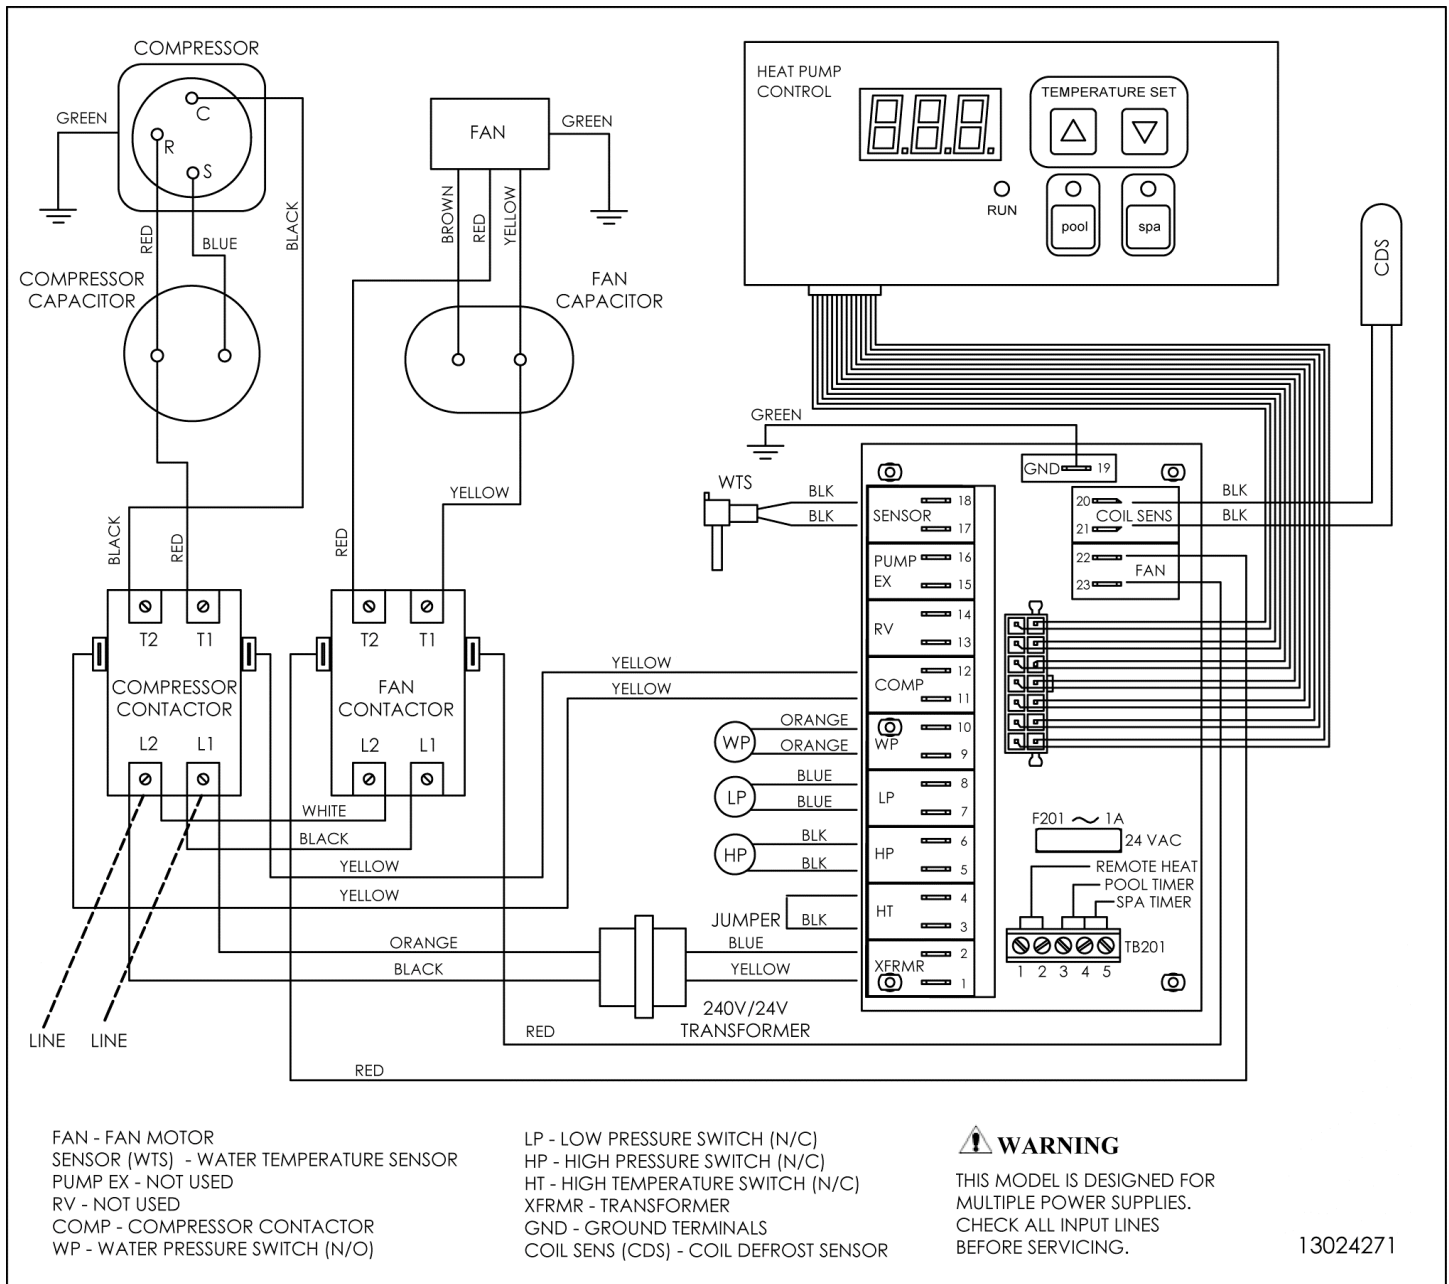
COMPRESSOR

GREEN

C

R

S

RED

BLUE

BLACK

COMPRESSOR CAPACITOR

FAN

GREEN

BROWN

RED

YELLOW

FAN CAPACITOR

HEAT PUMP CONTROL

TEMPERATURE SET

RUN

pool

spa

CDS

GREEN

GND 19

WTS

BLK

BLK

SENSOR 18 17

PUMP EX 16 15

RV 14 13

COMP 12 11

WP 10 9

LP 8 7

HP 6 5

HT 4 3

XFRMR 2 1

20 21 COIL SENS

BLK

BLK

22 23 FAN

YELLOW

BLACK

RED

RED

YELLOW

T2 T1

COMPRESSOR CONTACTOR

L2 L1

T2 T1

FAN CONTACTOR

L2 L1

YELLOW

YELLOW

ORANGE

ORANGE

WP

BLUE

BLUE

LP

BLK

BLK

HP

JUMPER BLK

WHITE

BLACK

YELLOW

YELLOW

F201 ~ 1A

24 VAC

REMOTE HEAT

POOL TIMER

SPA TIMER

TB201

1 2 3 4 5

ORANGE

BLACK

BLUE

YELLOW

240V/24V TRANSFORMER

RED

RED

LINE LINE

FAN - FAN MOTOR
SENSOR (WTS) - WATER TEMPERATURE SENSOR
PUMP EX - NOT USED
RV - NOT USED
COMP - COMPRESSOR CONTACTOR
WP - WATER PRESSURE SWITCH (N/O)

LP - LOW PRESSURE SWITCH (N/C)
HP - HIGH PRESSURE SWITCH (N/C)
HT - HIGH TEMPERATURE SWITCH (N/C)
XFRMR - TRANSFORMER
GND - GROUND TERMINALS
COIL SENS (CDS) - COIL DEFROST SENSOR

WARNING
THIS MODEL IS DESIGNED FOR MULTIPLE POWER SUPPLIES. CHECK ALL INPUT LINES BEFORE SERVICING.

13024271